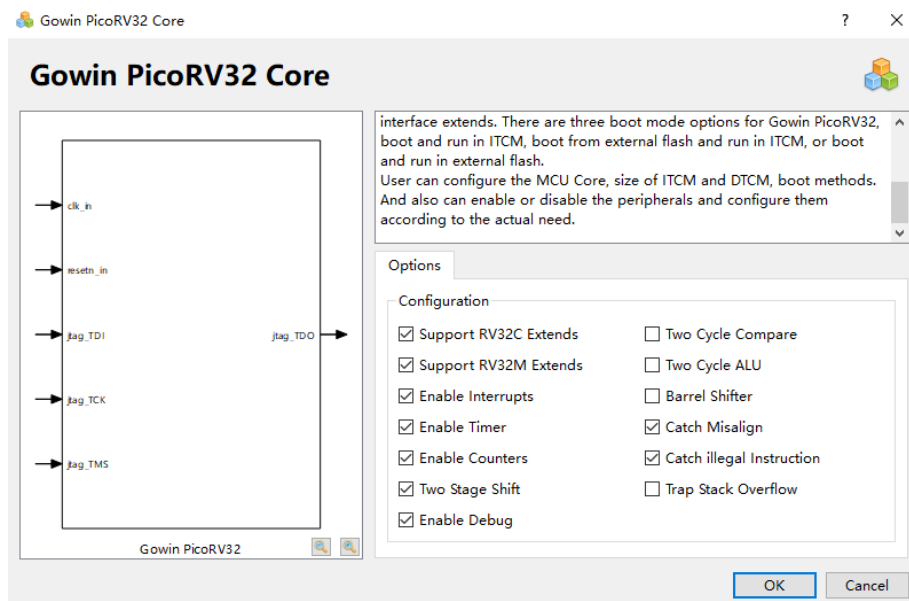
Gowin PicoRV32 Core

?

Gowin PicoRV32 Core

clk_in

resetn_in

jtag_TDI

jtag_TCK

jtag_TMS

jtag_TDO

Gowin PicoRV32

interface extends. There are three boot mode options for Gowin PicoRV32, boot and run in ITCM, boot from external flash and run in ITCM, or boot and run in external flash.
User can configure the MCU Core, size of ITCM and DTCM, boot methods. And also can enable or disable the peripherals and configure them according to the actual need.

Options

Configuration

Support RV32C Extends
Support RV32M Extends
Enable Interrupts
Enable Timer
Enable Counters
Two Stage Shift
Enable Debug

Two Cycle Compare
Two Cycle ALU
Barrel Shifter
Catch Misalign
Catch illegal Instruction
Trap Stack Overflow

OK
Cancel